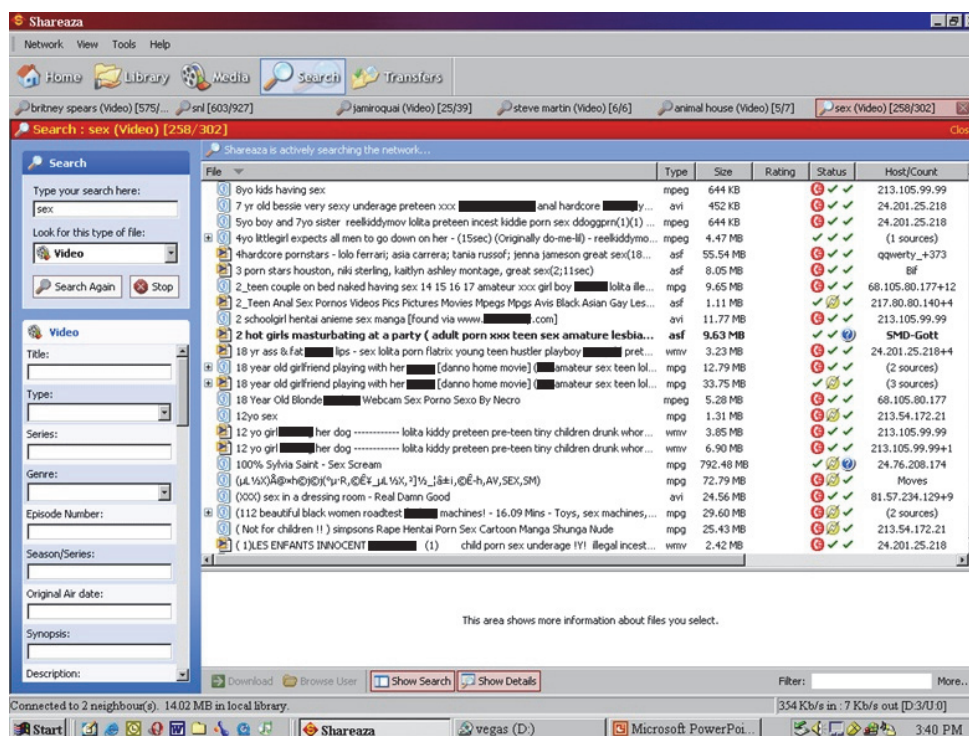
Shareaza

Network View Tools Help

Home Library Media Search Transfers

britney spears (Video) [575/... snl [603/927] jamiroquai (Video) [25/39] steve martin (Video) [6/6] animal house (Video) [5/7] sex (Video) [258/302]

Search : sex (Video) [258/302]

Search

Type your search here:

sex

Look for this type of file:

Video

Search Again Stop

Video

Title:

Type:

Series:

Genre:

Episode Number:

Season/Series:

Original Air date:

Synopsis:

Description:

Shareaza is actively searching the network...

| File | Type | Size | Rating | Status | Host/Count |
|---|---|---|---|---|---|
| 8yo kids having sex | mpeg | 644 KB | | | 213.105.99.99 |
| 7 yr old bessie very sexy underage preteen xxx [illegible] anal hardcore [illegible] y... | avi | 452 KB | | | 24.201.25.218 |
| 5yo boy and 7yo sister reelkiddymov lolita preteen incest kiddie porn sex ddoggprn(1)(1) ... | mpeg | 644 KB | | | 24.201.25.218 |
| 4yo littlegirl expects all men to go down on her - (15sec) (Originally do-me-lil) - reelkiddymo... | mpeg | 4.47 MB | | | (1 sources) |
| 4hardcore pornstars - lolo ferrari; asia carrera; tania russof; jenna jameson great sex(18... | asf | 55.54 MB | | | qqwerty_+373 |
| 3 porn stars houston, niki sterling, kaitlyn ashley montage, great sex(2;11sec) | asf | 8.05 MB | | | Bif |
| 2_teen couple on bed naked having sex 14 15 16 17 amateur xxx girl boy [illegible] lolita ile... | mpg | 9.65 MB | | | 68.105.80.177+12 |
| 2_Teen Anal Sex Pornos Videos Pics Pictures Movies Mpegs Mpgs Avis Black Asian Gay Les... | asf | 1.11 MB | | | 217.80.80.140+4 |
| 2 schoolgirl hentai anieme sex manga [found via www.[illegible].com] | avi | 11.77 MB | | | 213.105.99.99 |
| 2 hot girls masturbating at a party ( adult porn xxx teen sex amature lesbia... | asf | 9.63 MB | | | SMD-Gott |
| 18 yr ass & fat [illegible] lips - sex lolita porn flatrix young teen hustler playboy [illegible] pret... | wmv | 3.23 MB | | | 24.201.25.218+4 |
| 18 year old girlfriend playing with her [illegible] [danno home movie] ([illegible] amateur sex teen lol... | mpg | 12.79 MB | | | (2 sources) |
| 18 year old girlfriend playing with her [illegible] [danno home movie] ([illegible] amateur sex teen lol... | mpg | 33.75 MB | | | (3 sources) |
| 18 Year Old Blonde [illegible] Webcam Sex Porno Sexo By Necro | mpeg | 5.28 MB | | | 68.105.80.177 |
| 12yo sex | mpg | 1.31 MB | | | 213.54.172.21 |
| 12 yo girl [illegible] her dog ------------ lolita kiddy preteen pre-teen tiny children drunk whor... | wmv | 3.85 MB | | | 213.105.99.99 |
| 12 yo girl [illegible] her dog ------------ lolita kiddy preteen pre-teen tiny children drunk whor... | wmv | 6.90 MB | | | 213.105.99.99+1 |
| 100% Sylvia Saint - Sex Scream | mpg | 792.48 MB | | | 24.76.208.174 |
| (µL½X)Ã®»h©|©|(°µ·R,©Ê¥_µL½X,²]½_¦â±i,©Ê-h,AV,SEX,SM) | mpg | 72.79 MB | | | Moves |
| (XXX) sex in a dressing room - Real Damn Good | avi | 24.56 MB | | | 81.57.234.129+9 |
| (112 beautiful black women roadtest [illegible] machines! - 16.09 Mins - Toys, sex machines,... | mpg | 29.60 MB | | | (2 sources) |
| ( Not for children !! ) simpsons Rape Hentai Porn Sex Cartoon Manga Shunga Nude | mpg | 25.43 MB | | | 213.54.172.21 |
| ( 1)LES ENFANTS INNOCENT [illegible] (1) child porn sex underage !Y! illegal incest... | wmv | 2.42 MB | | | 24.201.25.218 |

This area shows more information about files you select.

Download Browse User Show Search Show Details Filter: More...

Connected to 2 neighbour(s). 14.02 MB in local library. 354 Kb/s in : 7 Kb/s out [D:3/U:0]

Start Shareaza vegas (D:) Microsoft PowerPoi... 3:40 PM